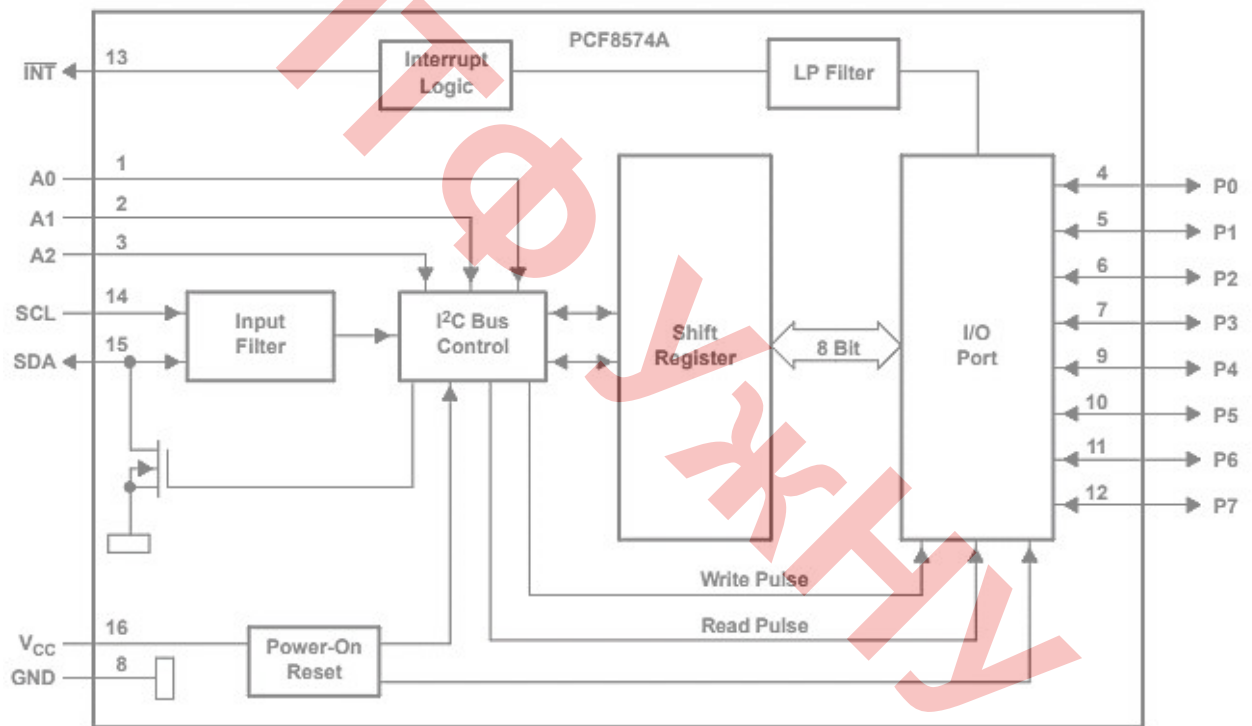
PCF8574A

$\overline{INT}$ 13

Interrupt Logic

LP Filter

A0 1

A1 2

A2 3

SCL 14

SDA 15

Input Filter

$I^2C$ Bus Control

Shift Register

8 Bit

I/O Port

4 P0

5 P1

6 P2

7 P3

9 P4

10 P5

11 P6

12 P7

Write Pulse

Read Pulse

$V_{CC}$ 16

GND 8

Power-On Reset

ПФУЖНУ